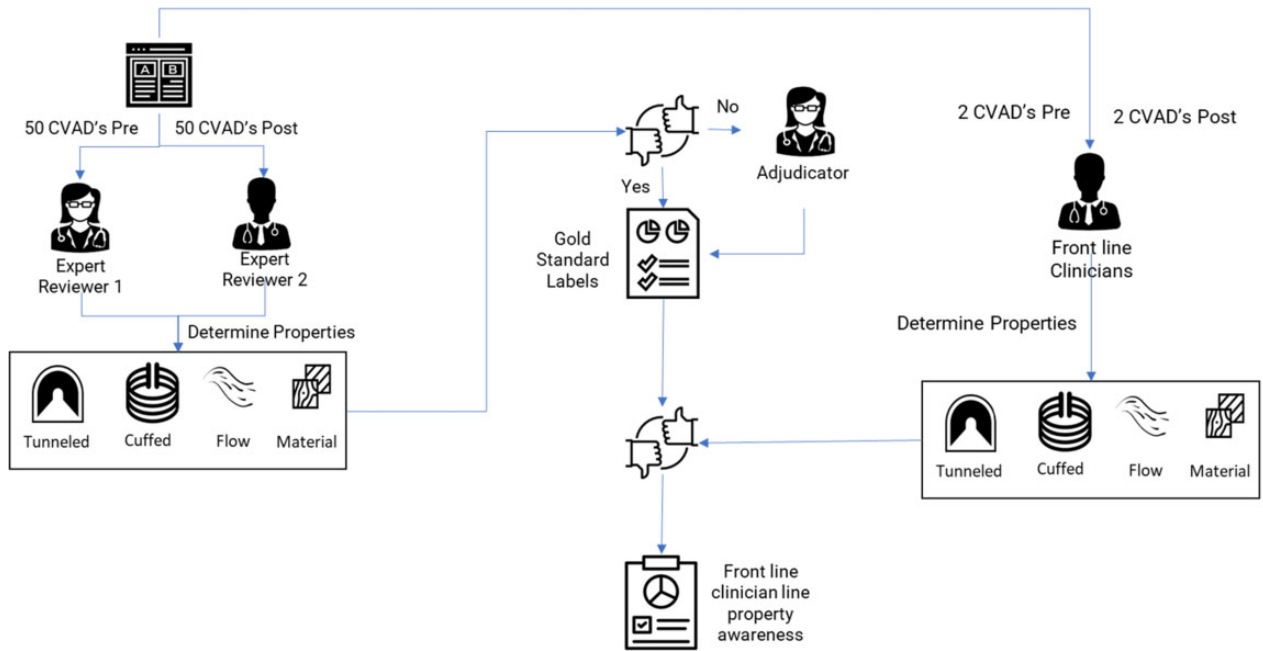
A B

50 CVAD's Pre

50 CVAD's Post

Expert Reviewer 1

Expert Reviewer 2

Determine Properties

Tunneled

Cuffed

Flow

Material

No

Adjudicator

Yes

Gold Standard Labels

2 CVAD's Pre

2 CVAD's Post

Front line Clinicians

Determine Properties

Tunneled

Cuffed

Flow

Material

Front line clinician line property awareness